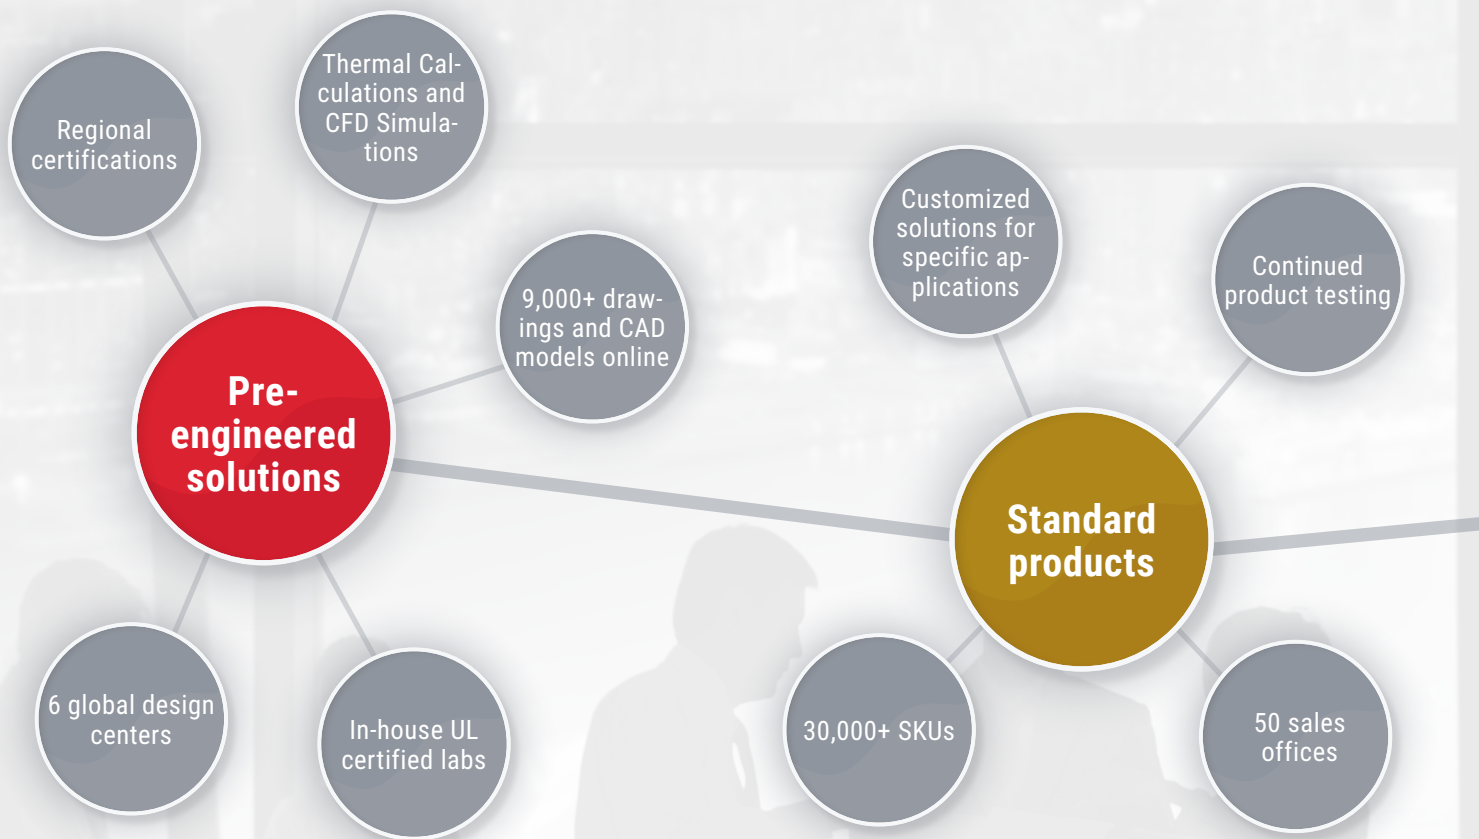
Regional certifications

Thermal Calculations and CFD Simulations

9,000+ drawings and CAD models online

Pre-engineered solutions

6 global design centers

In-house UL certified labs

Customized solutions for specific applications

Continued product testing

Standard products

30,000+ SKUs

50 sales offices